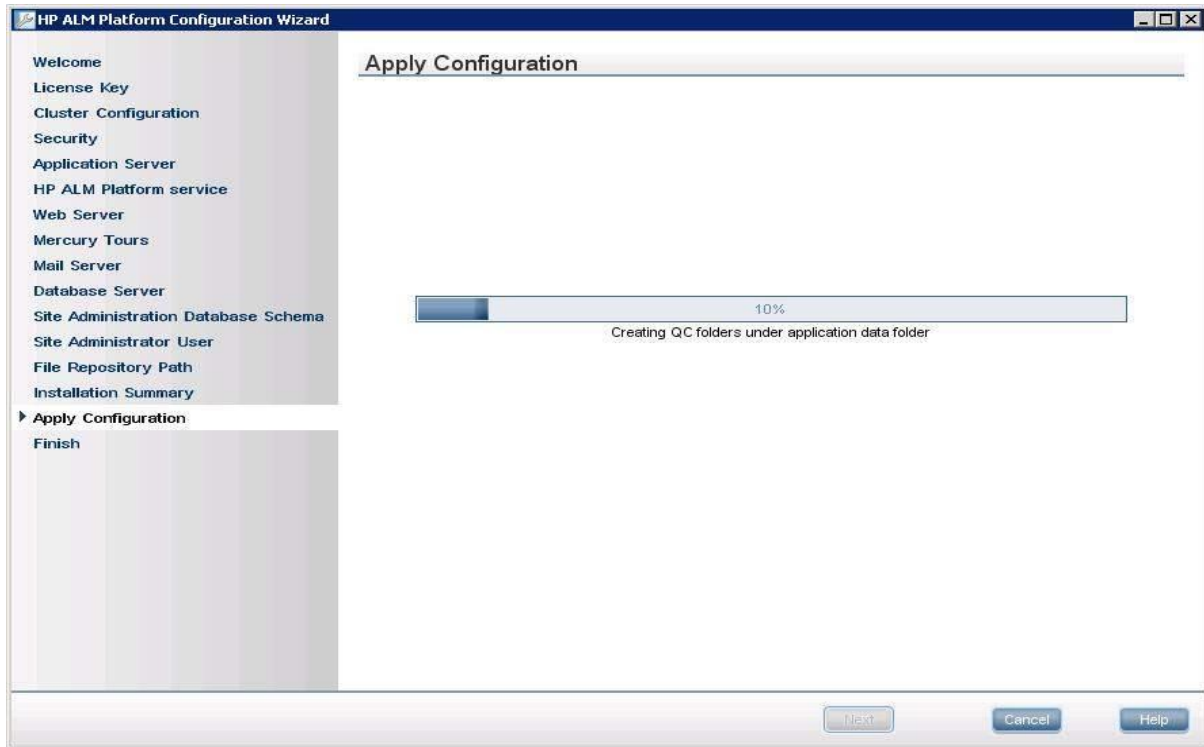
HP ALM Platform Configuration Wizard

Welcome
License Key
Cluster Configuration
Security
Application Server
HP ALM Platform service
Web Server
Mercury Tours
Mail Server
Database Server
Site Administration Database Schema
Site Administrator User
File Repository Path
Installation Summary
Apply Configuration
Finish

Apply Configuration

10%
Creating QC folders under application data folder

Next
Cancel
Help